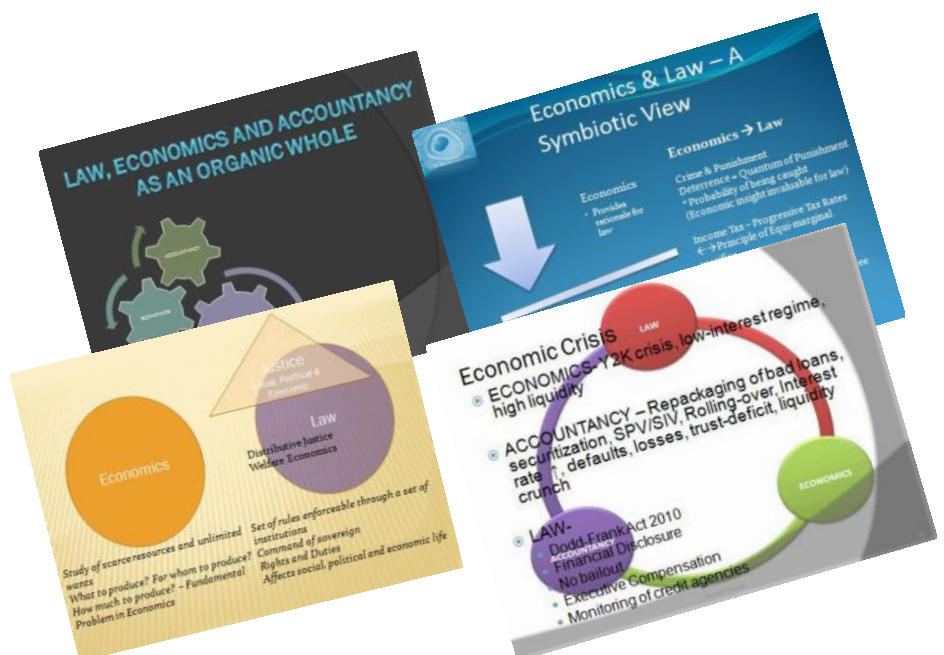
LAW, ECONOMICS AND ACCOUNTANCY AS AN ORGANIC WHOLE

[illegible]

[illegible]

Economics & Law – A Symbiotic View

Economics
• Provides rationale for law

Economics → Law

Crime & Punishment
Deterrence = Quantum of Punishment * Probability of being caught
(Economic insight invaluable for law)

Income Tax – Progressive Tax Rates
←→ Principle of Equi-marginal

Justice
Social, Political & Economic

Economics

Law

Distributive Justice
Welfare Economics

Study of scarce resources and unlimited wants
What to produce? For whom to produce?
How much to produce? – Fundamental Problem in Economics

Set of rules enforceable through a set of institutions
Command of sovereign
Rights and Duties
Affects social, political and economic life

LAW

ECONOMICS

ACCOUNTANCY

Economic Crisis
• ECONOMICS-Y2K crisis, low-interest regime, high liquidity
• ACCOUNTANCY – Repackaging of bad loans, securitization, SPV/SIV, Rolling-over, Interest rate ↑, defaults, losses, trust-deficit, liquidity crunch
• LAW-
• Dodd-Frank Act 2010
• Financial Disclosure
• No bailout
• Executive Compensation
• Monitoring of credit agencies